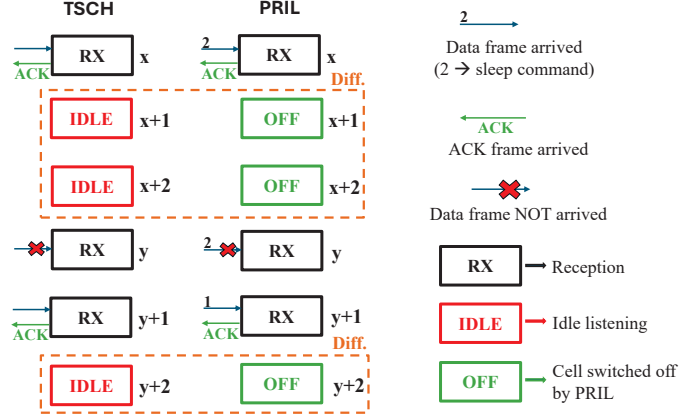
TSCH

PRIL

ACK RX x

2 ACK RX x

Diff.

IDLE x+1

OFF x+1

IDLE x+2

OFF x+2

RX y

2 RX y

ACK RX y+1

1 ACK RX y+1

Diff.

IDLE y+2

OFF y+2

2 Data frame arrived (2 → sleep command)

ACK ACK frame arrived

Data frame NOT arrived

RX Reception

IDLE Idle listening

OFF Cell switched off by PRIL